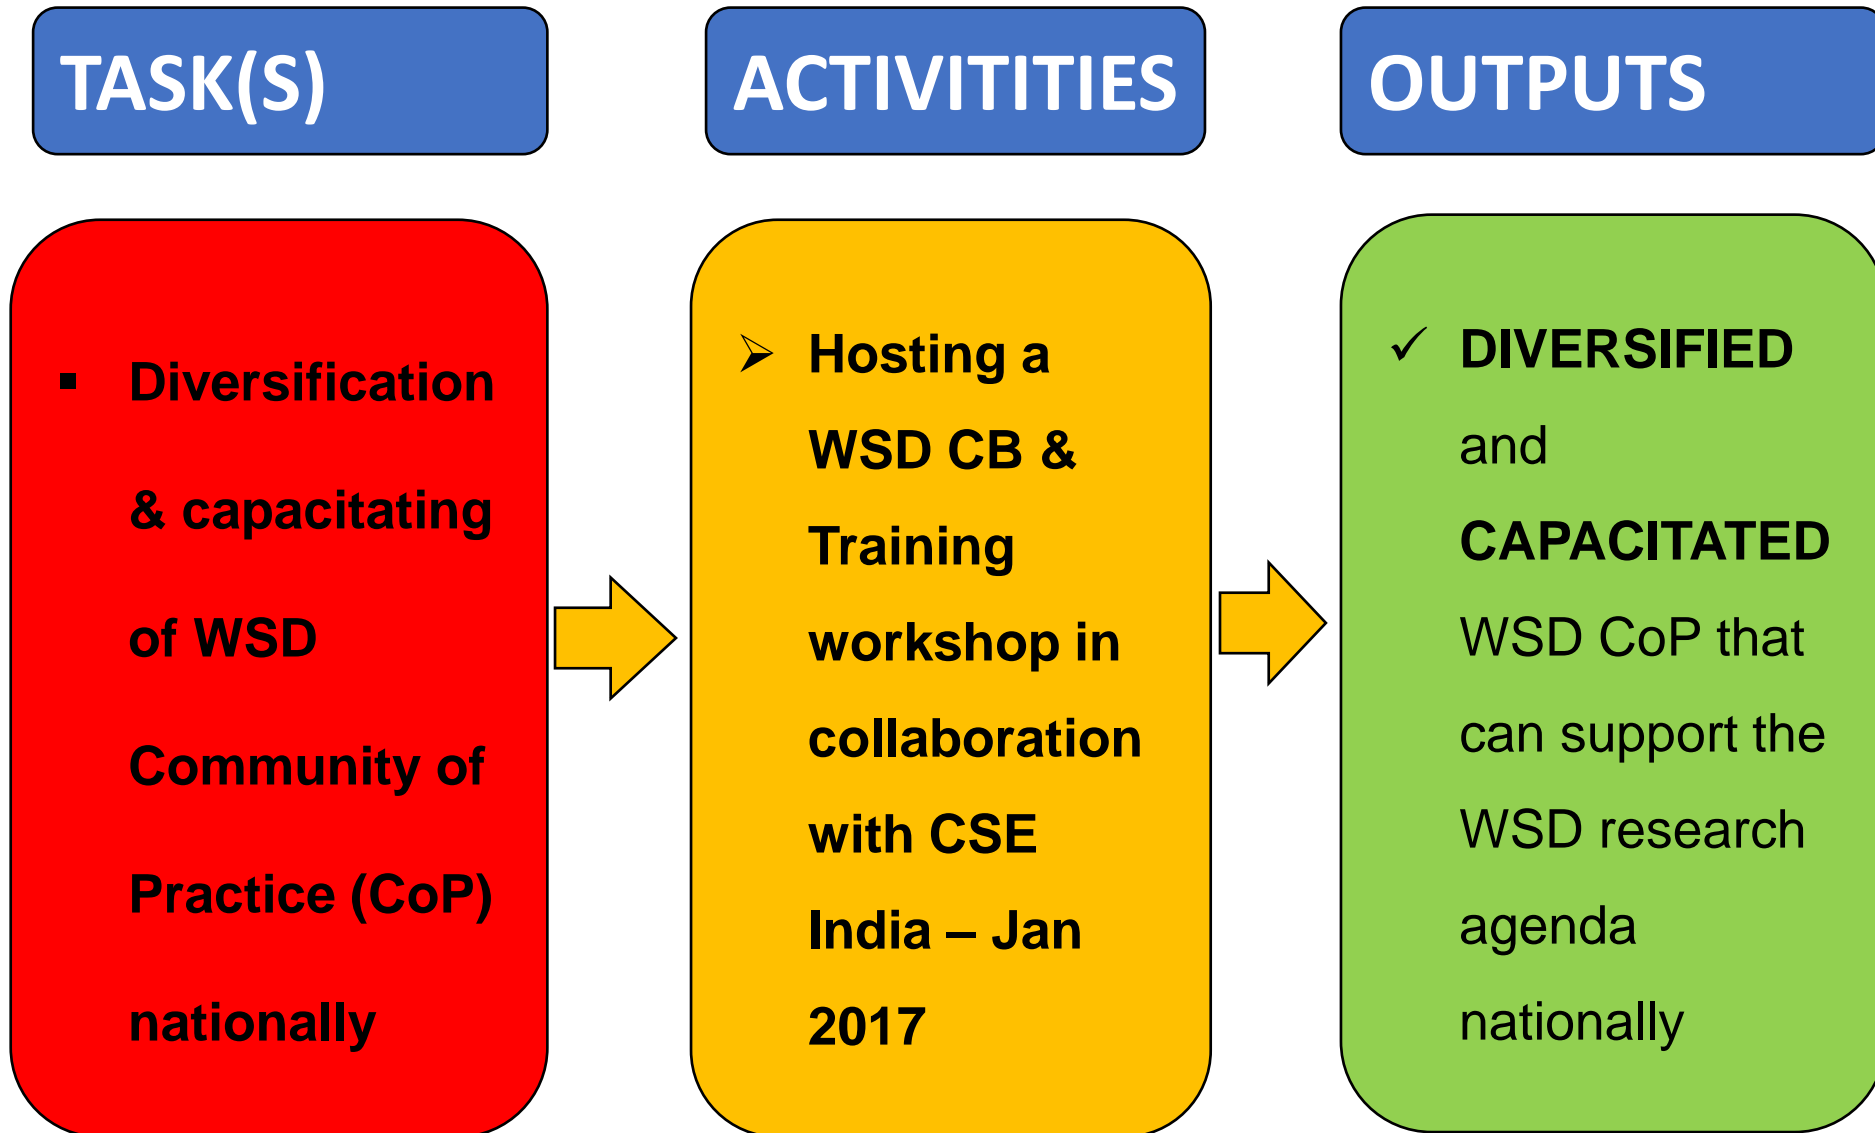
TASK(S)

ACTIVITITIES

OUTPUTS

▪ Diversification & capacitating of WSD Community of Practice (CoP) nationally

➢ Hosting a WSD CB & Training workshop in collaboration with CSE India – Jan 2017

✓ DIVERSIFIED and CAPACITATED WSD CoP that can support the WSD research agenda nationally